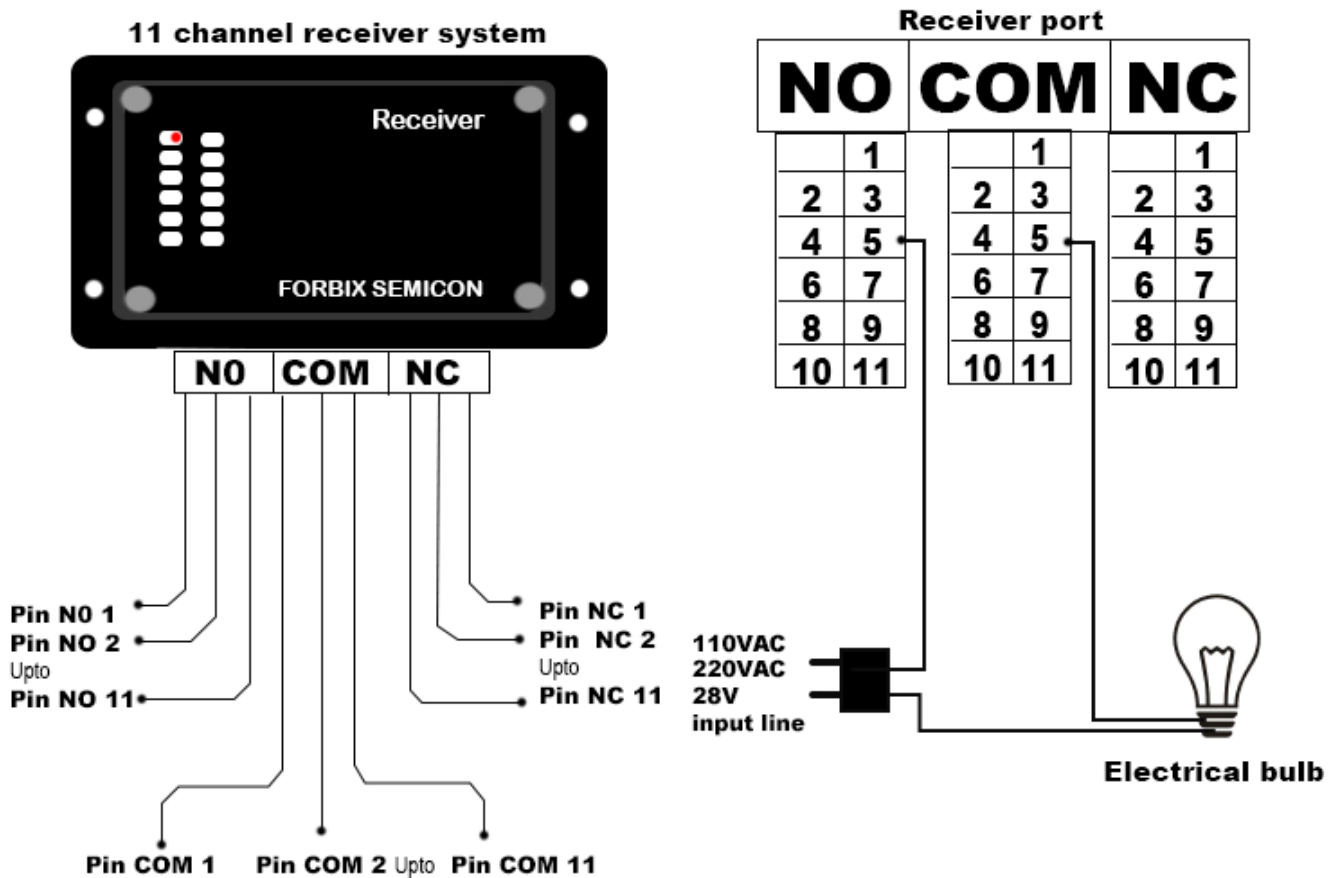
11 channel receiver system

Receiver

FORBIX SEMICON

N0 COM NC

Pin N0 1
Pin NO 2
Upto
Pin NO 11

Pin NC 1
Pin NC 2
Upto
Pin NC 11

Pin COM 1 Pin COM 2 Upto Pin COM 11

Receiver port

| NO | COM | NC |
|---|---|---|

| | 1 |
|---|---|
| 2 | 3 |
| 4 | 5 |
| 6 | 7 |
| 8 | 9 |
| 10 | 11 |

| | 1 |
|---|---|
| 2 | 3 |
| 4 | 5 |
| 6 | 7 |
| 8 | 9 |
| 10 | 11 |

| | 1 |
|---|---|
| 2 | 3 |
| 4 | 5 |
| 6 | 7 |
| 8 | 9 |
| 10 | 11 |

110VAC
220VAC
28V
input line

Electrical bulb